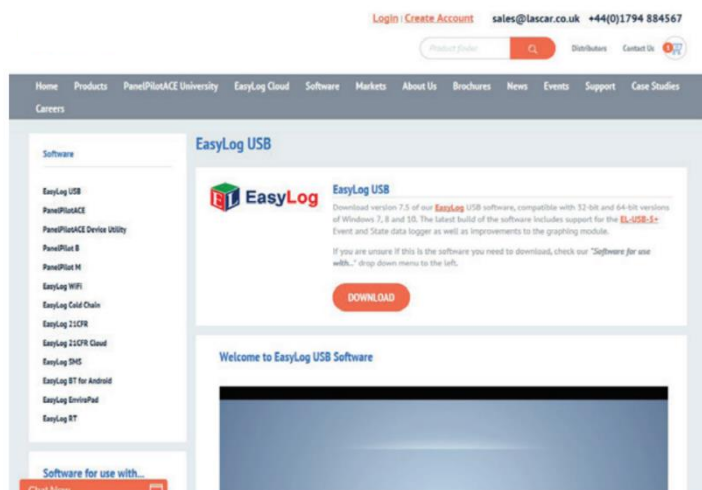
Login | Create Account sales@lascar.co.uk +44(0)1794 884567

Product finder

Distributors Contact Us 0

Home Products PanelPilotACE University EasyLog Cloud Software Markets About Us Brochures News Events Support Case Studies Careers

Software

EasyLog USB
PanelPilotACE
PanelPilotACE Device Utility
PanelPilot B
PanelPilot M
EasyLog WiFi
EasyLog Cold Chain
EasyLog 21CFR
EasyLog 21CFR Cloud
EasyLog SMS
EasyLog BT for Android
EasyLog EnviroPad
EasyLog RT

Software for use with...

Chat Now

EasyLog USB

EL EasyLog

EasyLog USB

Download version 7.5 of our EasyLog USB software, compatible with 32-bit and 64-bit versions of Windows 7, 8 and 10. The latest build of the software includes support for the EL-USB-5+ Event and State data logger as well as improvements to the graphing module.

If you are unsure if this is the software you need to download, check our "Software for use with..." drop down menu to the left.

DOWNLOAD

Welcome to EasyLog USB Software